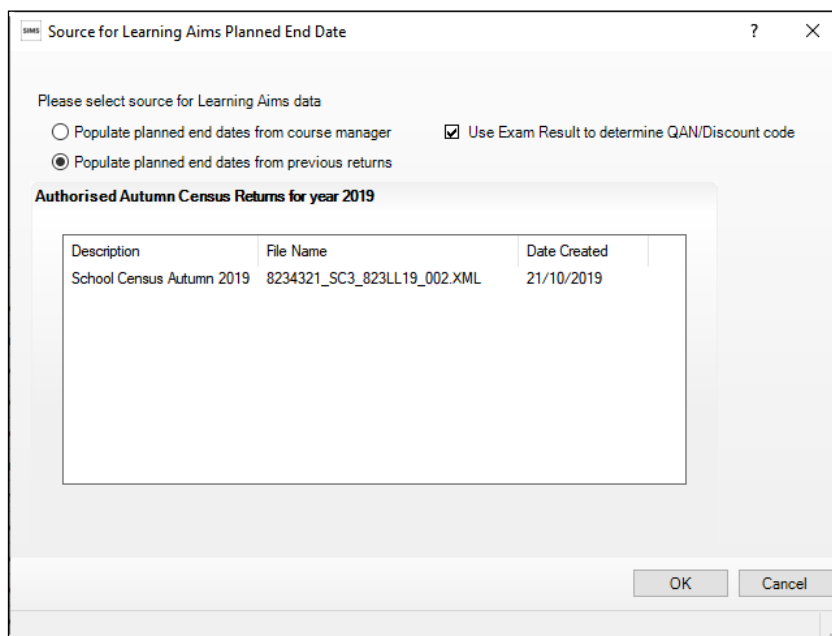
SIMS Source for Learning Aims Planned End Date ? X

Please select source for Learning Aims data

Populate planned end dates from course manager

Use Exam Result to determine QAN/Discount code

Populate planned end dates from previous returns

Authorised Autumn Census Returns for year 2019

| Description | File Name | Date Created |
|---|---|---|
| School Census Autumn 2019 | 8234321_SC3_823LL19_002.XML | 21/10/2019 |

OK Cancel